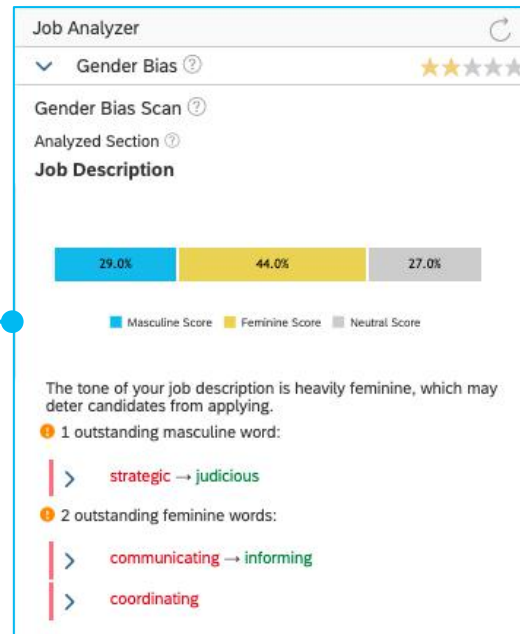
Job Analyzer

Gender Bias ⓘ

Gender Bias Scan ⓘ

Analyzed Section ⓘ

Job Description

29.0% 44.0% 27.0%

Masculine Score Feminine Score Neutral Score

The tone of your job description is heavily feminine, which may deter candidates from applying.

1 outstanding masculine word:

strategic → judicious

2 outstanding feminine words:

communicating → informing

coordinating